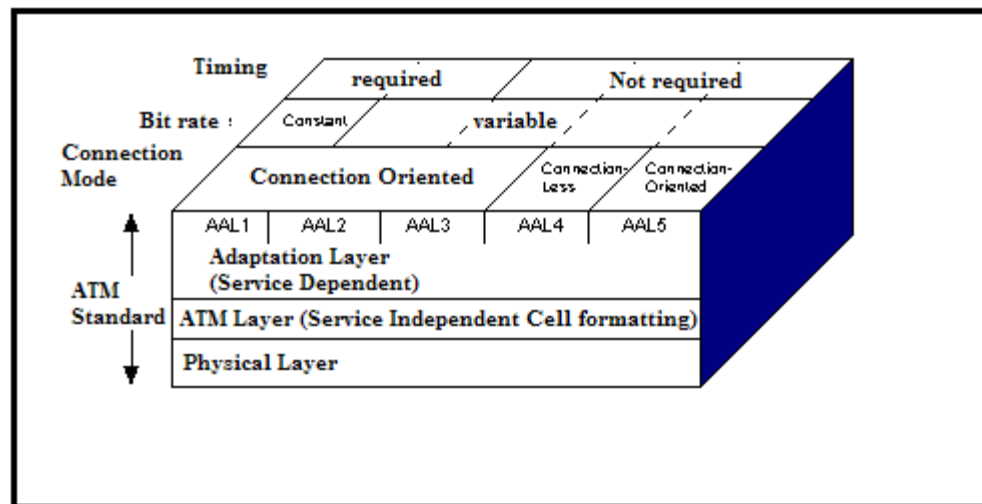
Timing
required
Not required
Bit rate :
Constant
variable
Connection Mode
Connection Oriented
Connection-Less
Connection-Oriented

AAL1
AAL2
AAL3
AAL4
AAL5

Adaptation Layer (Service Dependent)

ATM Standard

ATM Layer (Service Independent Cell formatting)

Physical Layer